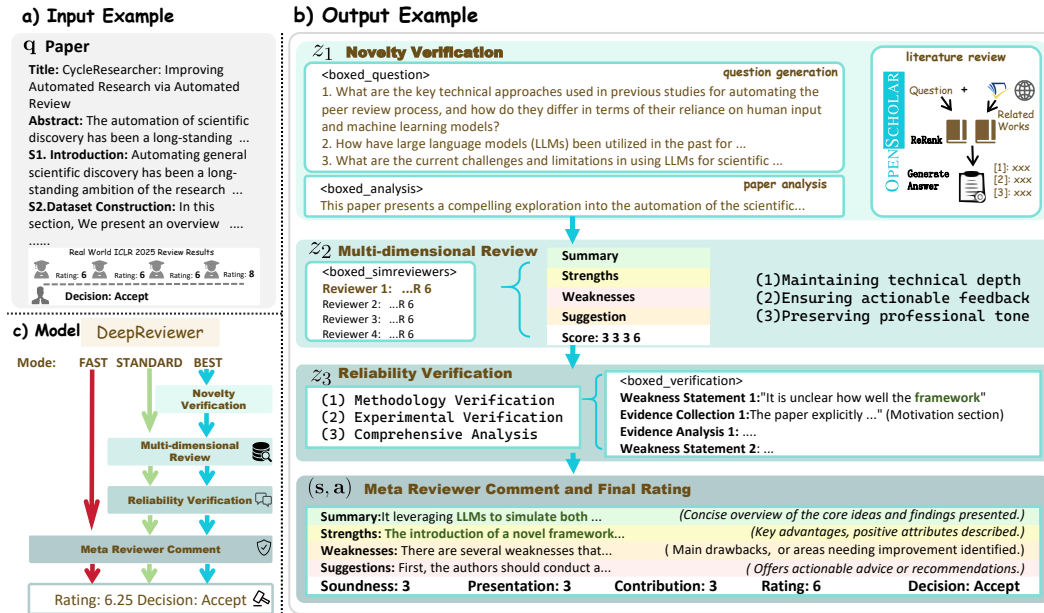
a) Input Example

q Paper

Title: CycleResearcher: Improving Automated Research via Automated Review

Abstract: The automation of scientific discovery has been a long-standing ...

S1. Introduction: Automating general scientific discovery has been a long-standing ambition of the research ...

S2.Dataset Construction: In this section, We present an overview ...

......

Real World ICLR 2025 Review Results

Rating: 6 Rating: 6 Rating: 6 Rating: 8

Decision: Accept

c) Model DeepReviewer

Mode: FAST STANDARD BEST

Novelty Verification

Multi-dimensional Review

Reliability Verification

Meta Reviewer Comment

Rating: 6.25 Decision: Accept

b) Output Example

$z_1$ Novelty Verification

<boxed_question>

question generation

1. What are the key technical approaches used in previous studies for automating the peer review process, and how do they differ in terms of their reliance on human input and machine learning models?

2. How have large language models (LLMs) been utilized in the past for ...

3. What are the current challenges and limitations in using LLMs for scientific ...

<boxed_analysis>

paper analysis

This paper presents a compelling exploration into the automation of the scientific...

literature review

Question +

Related Works

OpenScholar

ReRank

Generate Answer

[1]: xxx
[2]: xxx
[3]: xxx

$z_2$ Multi-dimensional Review

<boxed_simreviewers>

Reviewer 1: ...R 6

Reviewer 2: ...R 6

Reviewer 3: ...R 6

Reviewer 4: ...R 6

Summary

Strengths

Weaknesses

Suggestion

Score: 3 3 3 6

(1)Maintaining technical depth
(2)Ensuring actionable feedback
(3)Preserving professional tone

$z_3$ Reliability Verification

(1) Methodology Verification
(2) Experimental Verification
(3) Comprehensive Analysis

<boxed_verification>

Weakness Statement 1:"It is unclear how well the framework"

Evidence Collection 1:The paper explicitly ..." (Motivation section)

Evidence Analysis 1: ....

Weakness Statement 2: ...

$(s, a)$ Meta Reviewer Comment and Final Rating

Summary:It leveraging LLMs to simulate both ... (Concise overview of the core ideas and findings presented.)

Strengths: The introduction of a novel framework... (Key advantages, positive attributes described.)

Weaknesses: There are several weaknesses that... ( Main drawbacks, or areas needing improvement identified.)

Suggestions: First, the authors should conduct a... ( Offers actionable advice or recommendations.)

Soundness: 3 Presentation: 3 Contribution: 3 Rating: 6 Decision: Accept